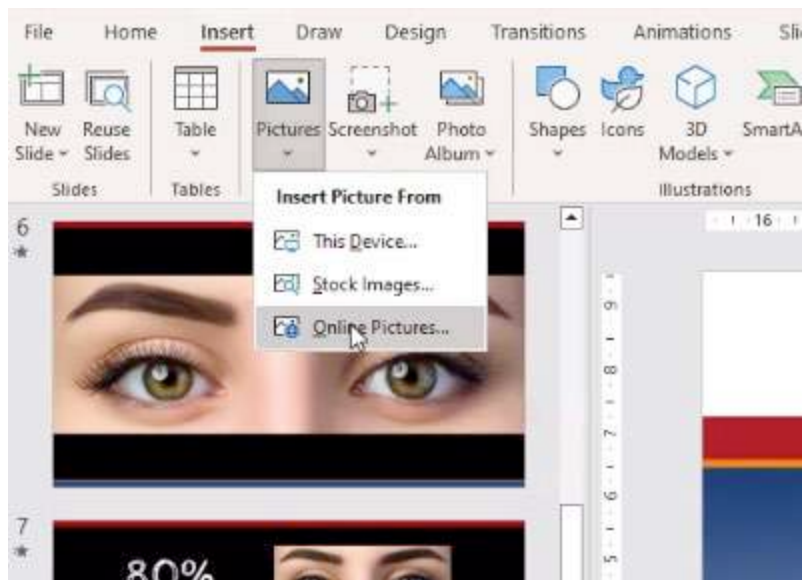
File Home Insert Draw Design Transitions Animations Sli

New Slide
Reuse Slides
Slides

Table
Tables

Pictures
Screenshot
Photo Album

Shapes
Icons
3D Models
SmartA
Illustrations

Insert Picture From
This Device...
Stock Images...
Online Pictures...

6

7

80%

16

9
8
7
6
5